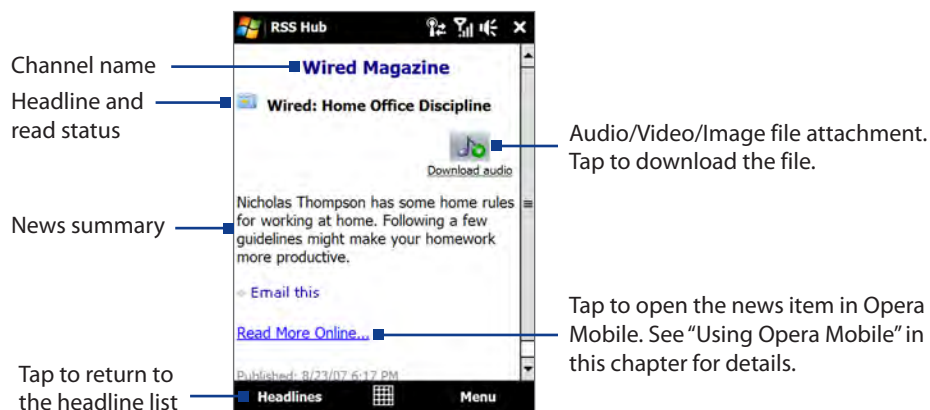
RSS Hub

Channel name

Wired Magazine

Headline and read status

Wired: Home Office Discipline

Download audio

Audio/Video/Image file attachment. Tap to download the file.

News summary

Nicholas Thompson has some home rules for working at home. Following a few guidelines might make your homework more productive.

Email this

Read More Online...

Tap to open the news item in Opera Mobile. See "Using Opera Mobile" in this chapter for details.

Published: 8/23/07 6:17 PM

Tap to return to the headline list

Headlines

Menu